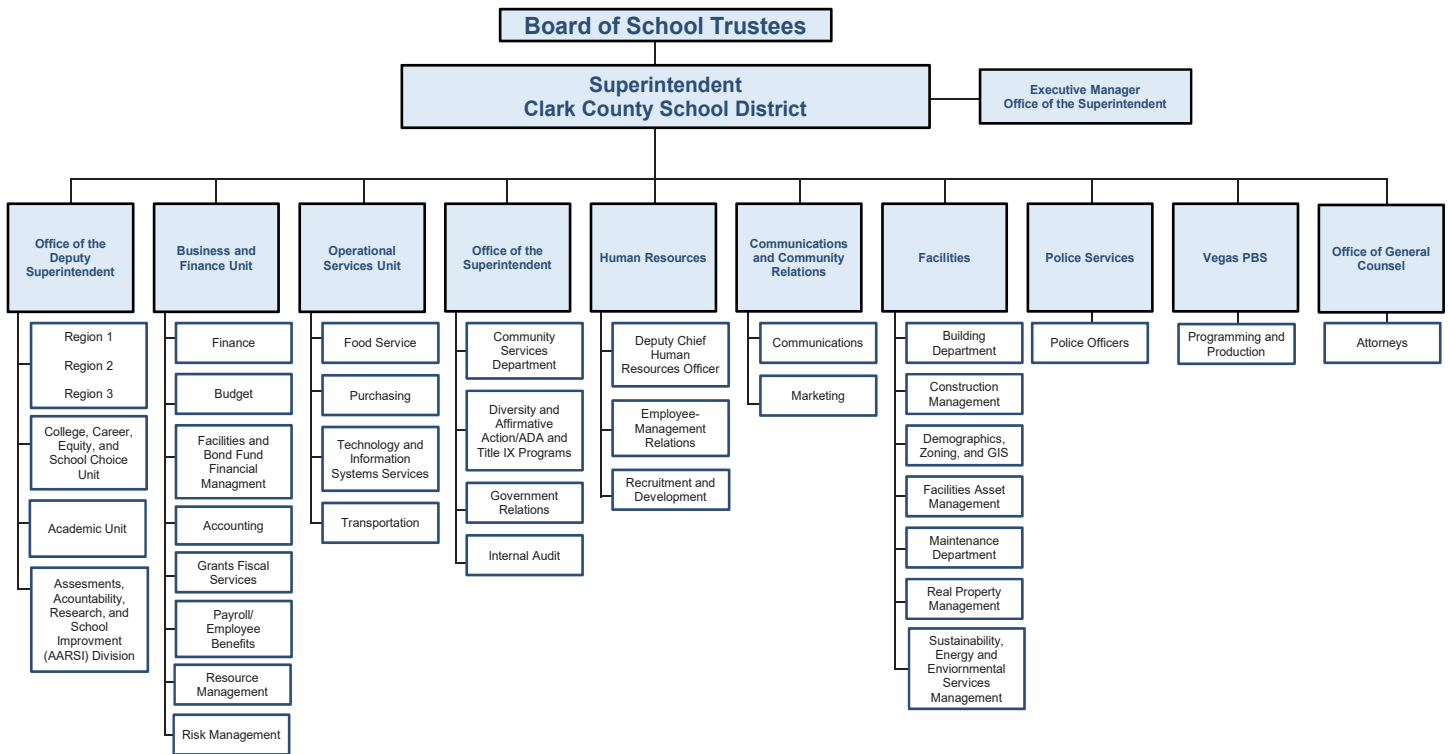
Board of School Trustees

Superintendent
Clark County School District

Executive Manager
Office of the Superintendent

Office of the Deputy Superintendent

Region 1

Region 2

Region 3

College, Career, Equity, and School Choice Unit

Academic Unit

Assesments, Acountability, Research, and School Improvment (AARSI) Division

Business and Finance Unit

Finance

Budget

Facilities and Bond Fund Financial Managment

Accounting

Grants Fiscal Services

Payroll/ Employee Benefits

Resource Management

Risk Management

Operational Services Unit

Food Service

Purchasing

Technology and Information Systems Services

Transportation

Office of the Superintendent

Community Services Department

Diversity and Affirmative Action/ADA and Title IX Programs

Government Relations

Internal Audit

Human Resources

Deputy Chief Human Resources Officer

Employee-Management Relations

Recruitment and Development

Communications and Community Relations

Communications

Marketing

Facilities

Building Department

Construction Management

Demographics, Zoning, and GIS

Facilities Asset Management

Maintenance Department

Real Property Management

Sustainability, Energy and Enviornmental Services Management

Police Services

Police Officers

Vegas PBS

Programming and Production

Office of General Counsel

Attorneys